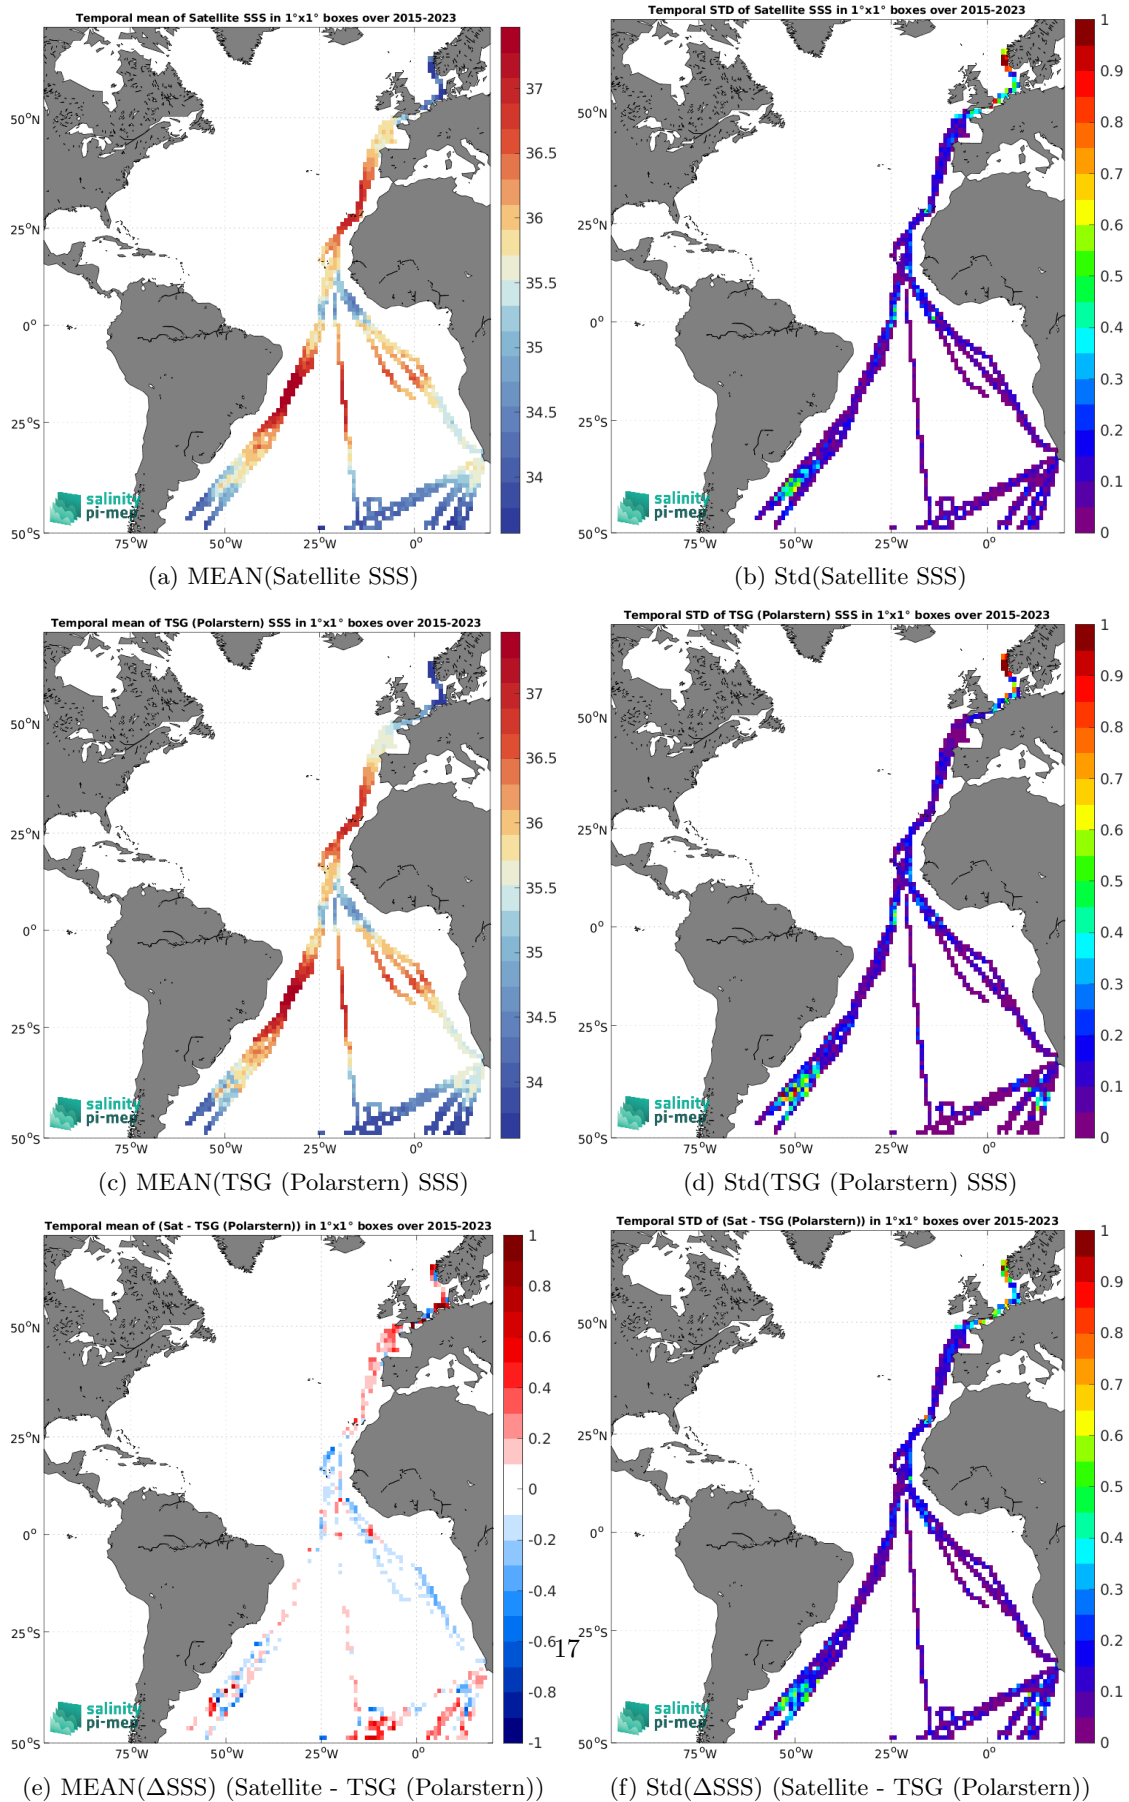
Temporal mean of Satellite SSS in 1°x1° boxes over 2015-2023

50°N
25°N
0°
25°S
50°S
75°W 50°W 25°W 0°

37
36.5
36
35.5
35
34.5
34

salinity pi-mep

(a) MEAN(Satellite SSS)

Temporal STD of Satellite SSS in 1°x1° boxes over 2015-2023

50°N
25°N
0°
25°S
50°S
75°W 50°W 25°W 0°

1
0.9
0.8
0.7
0.6
0.5
0.4
0.3
0.2
0.1
0

salinity pi-mep

(b) Std(Satellite SSS)

Temporal mean of TSG (Polarstern) SSS in 1°x1° boxes over 2015-2023

50°N
25°N
0°
25°S
50°S
75°W 50°W 25°W 0°

37
36.5
36
35.5
35
34.5
34

salinity pi-mep

(c) MEAN(TSG (Polarstern) SSS)

Temporal STD of TSG (Polarstern) SSS in 1°x1° boxes over 2015-2023

50°N
25°N
0°
25°S
50°S
75°W 50°W 25°W 0°

1
0.9
0.8
0.7
0.6
0.5
0.4
0.3
0.2
0.1
0

salinity pi-mep

(d) Std(TSG (Polarstern) SSS)

Temporal mean of (Sat - TSG (Polarstern)) in 1°x1° boxes over 2015-2023

50°N
25°N
0°
25°S
50°S
75°W 50°W 25°W 0°

1
0.8
0.6
0.4
0.2
0
-0.2
-0.4
-0.6
-0.8
-1

salinity pi-mep

(e) MEAN(ΔSSS) (Satellite - TSG (Polarstern))

17

Temporal STD of (Sat - TSG (Polarstern)) in 1°x1° boxes over 2015-2023

50°N
25°N
0°
25°S
50°S
75°W 50°W 25°W 0°

1
0.9
0.8
0.7
0.6
0.5
0.4
0.3
0.2
0.1
0

salinity pi-mep

(f) Std(ΔSSS) (Satellite - TSG (Polarstern))